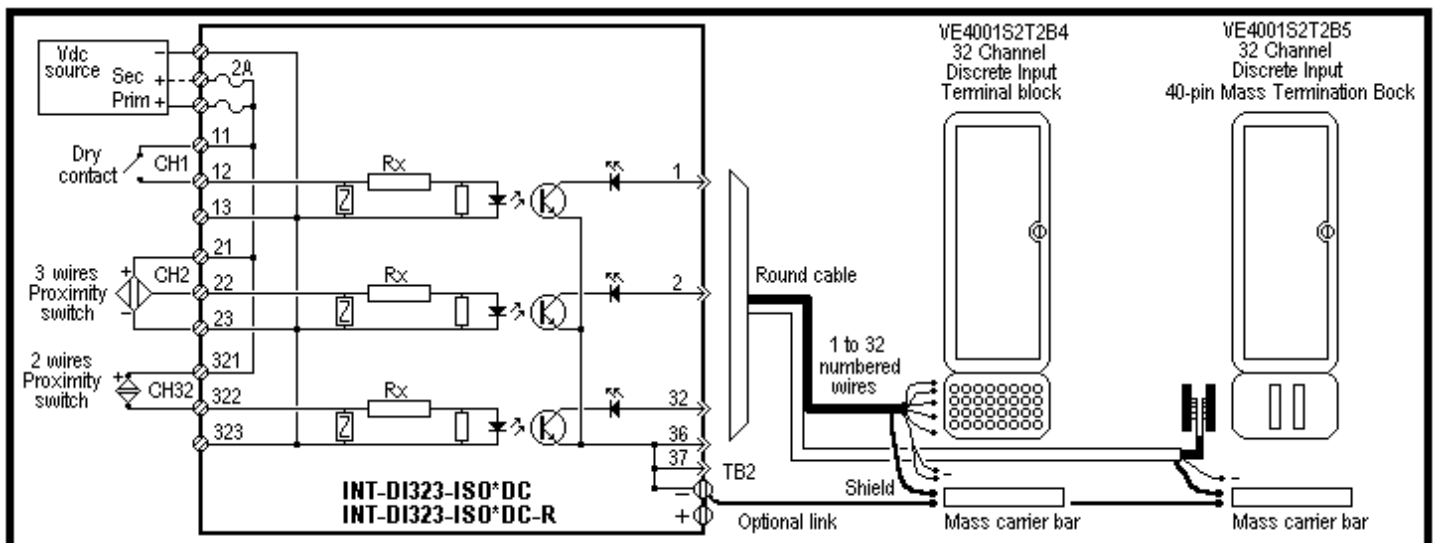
Vdc source
Sec +
Prim +
2A
11
Dry contact
CH1
12
13
Rx
1
21
3 wires Proximity switch
CH2
22
23
Rx
2
321
2 wires Proximity switch
CH32
322
323
Rx
32
36
37
TB2
INT-DI323-ISO*DC
INT-DI323-ISO*DC-R
Optional link
Round cable
1 to 32 numbered wires
Shield
VE4001S2T2B4
32 Channel
Discrete Input
Terminal block
Mass carrier bar
VE4001S2T2B5
32 Channel
Discrete Input
40-pin Mass Termination Bock
Mass carrier bar